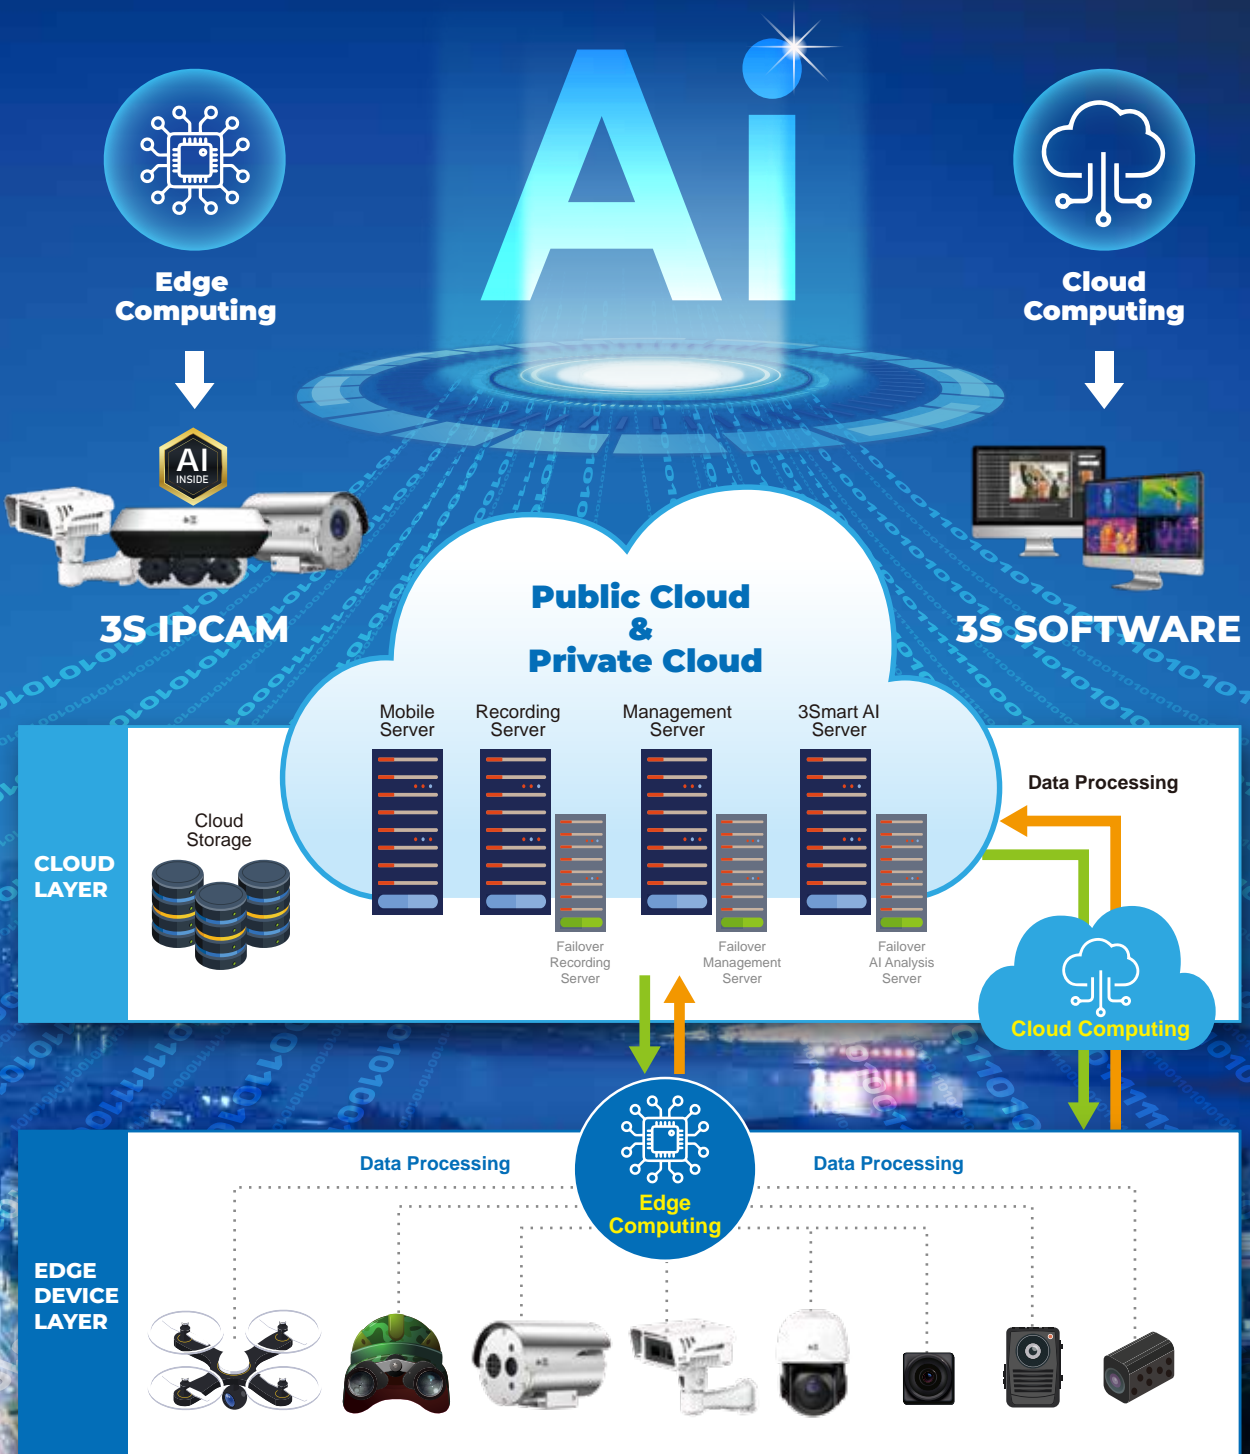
Ai

Edge Computing

Cloud Computing

AI INSIDE

3S IPCAM

3S SOFTWARE

Public Cloud & Private Cloud

Mobile Server

Recording Server

Management Server

3Smart AI Server

Cloud Storage

Failover Recording Server

Failover Management Server

Failover AI Analysis Server

Data Processing

CLOUD LAYER

Cloud Computing

Data Processing

Edge Computing

Data Processing

EDGE DEVICE LAYER